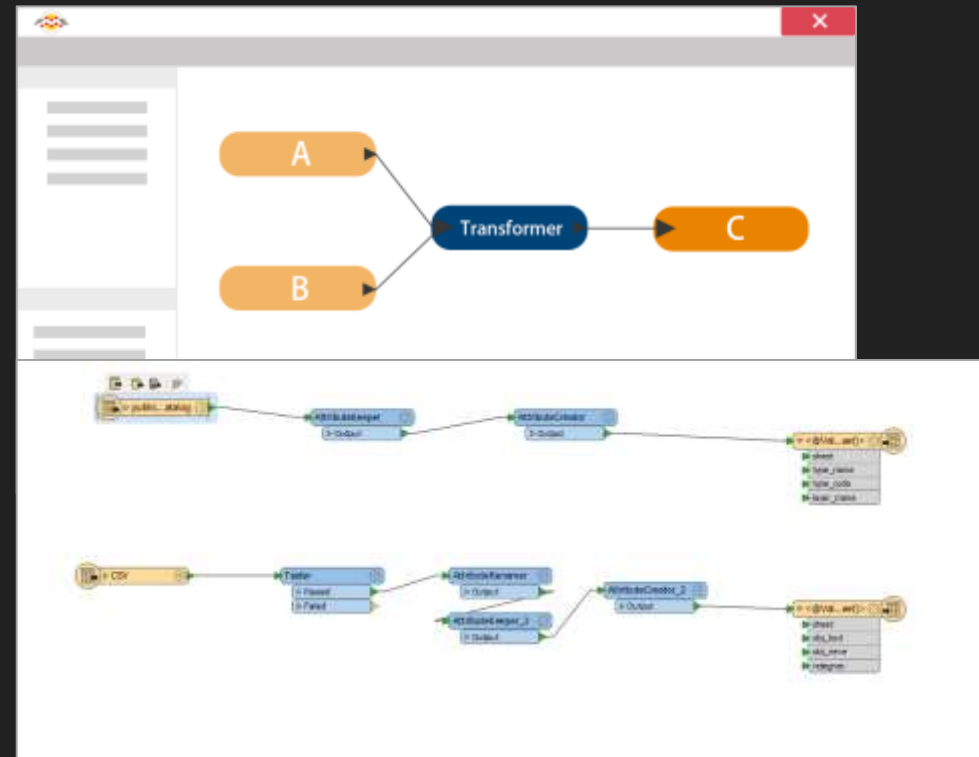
A

B

Transformer

C

public...atalog

AttributeKeeper

Output

AttributeCreator

Output

<@Val...ue()>

street

type_name

type_code

local_name

CSV

Tester

Passed

Failed

AttributeRenamer

Output

AttributeKeeper_2

Output

AttributeCreator_2

Output

<@Val...ue()>

street

obs_text

obs_value

category